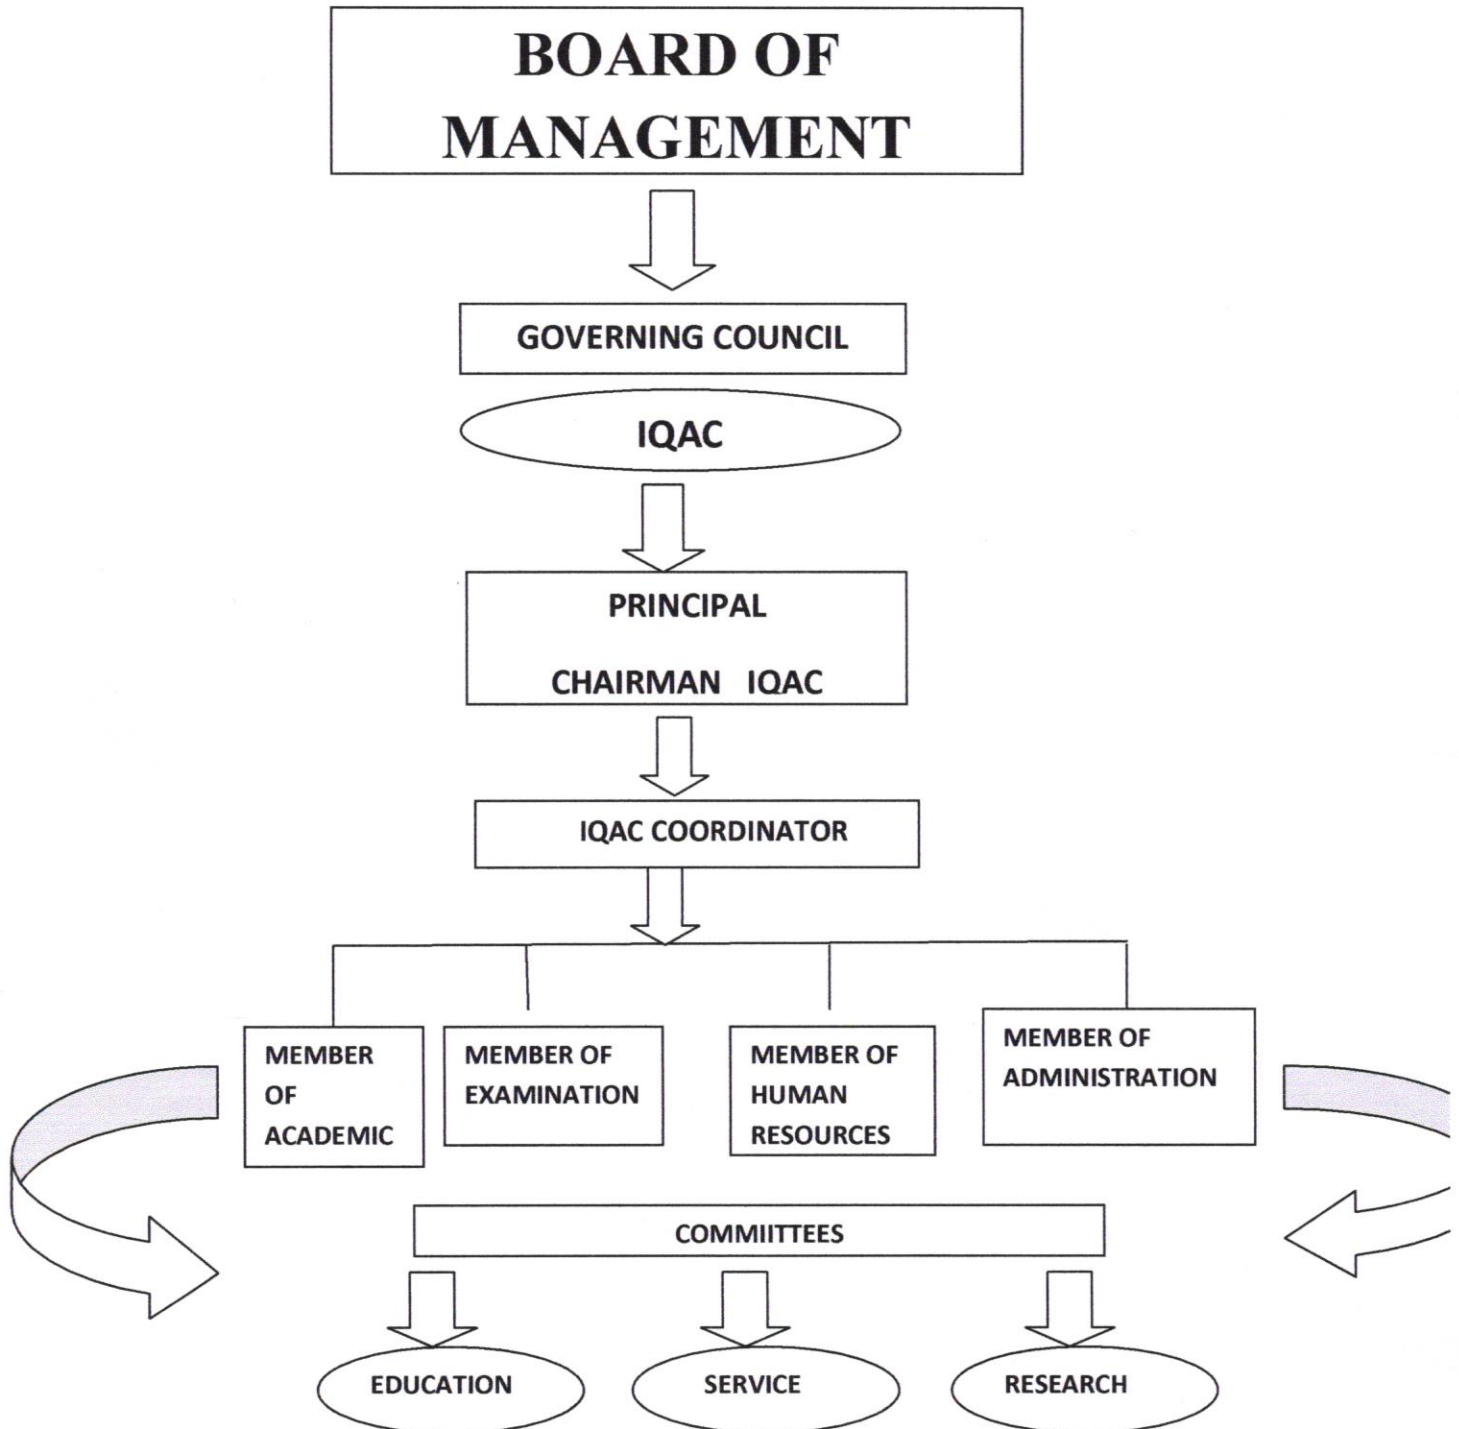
BOARD OF MANAGEMENT

GOVERNING COUNCIL

IQAC

PRINCIPAL

CHAIRMAN IQAC

IQAC COORDINATOR

MEMBER OF ACADEMIC

MEMBER OF EXAMINATION

MEMBER OF HUMAN RESOURCES

MEMBER OF ADMINISTRATION

COMMIITTEES

EDUCATION

SERVICE

RESEARCH